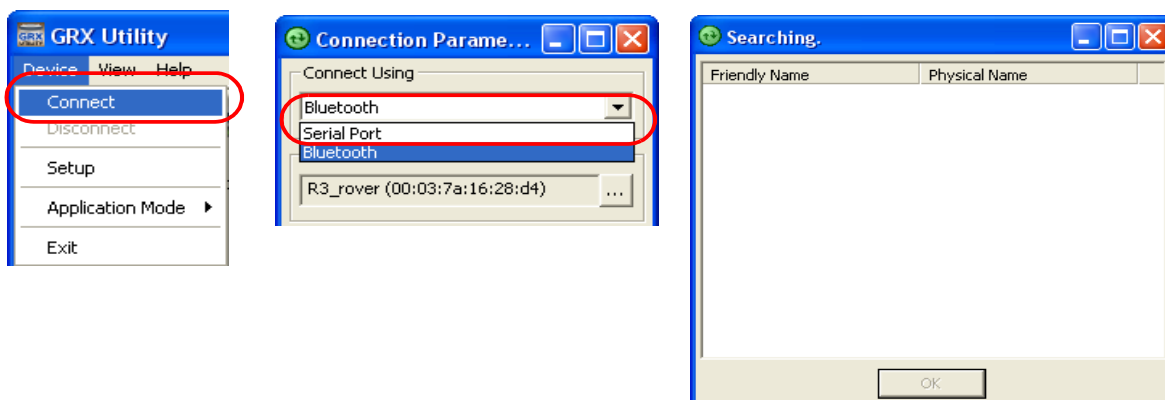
GRX Utility
Device View Help
Connect
Disconnect
Setup
Application Mode
Exit

Connection Parame...
Connect Using
Bluetooth
Serial Port
Bluetooth
R3_rover (00:03:7a:16:28:d4)
...

Searching.
| Friendly Name | Physical Name |
|---|---|

OK